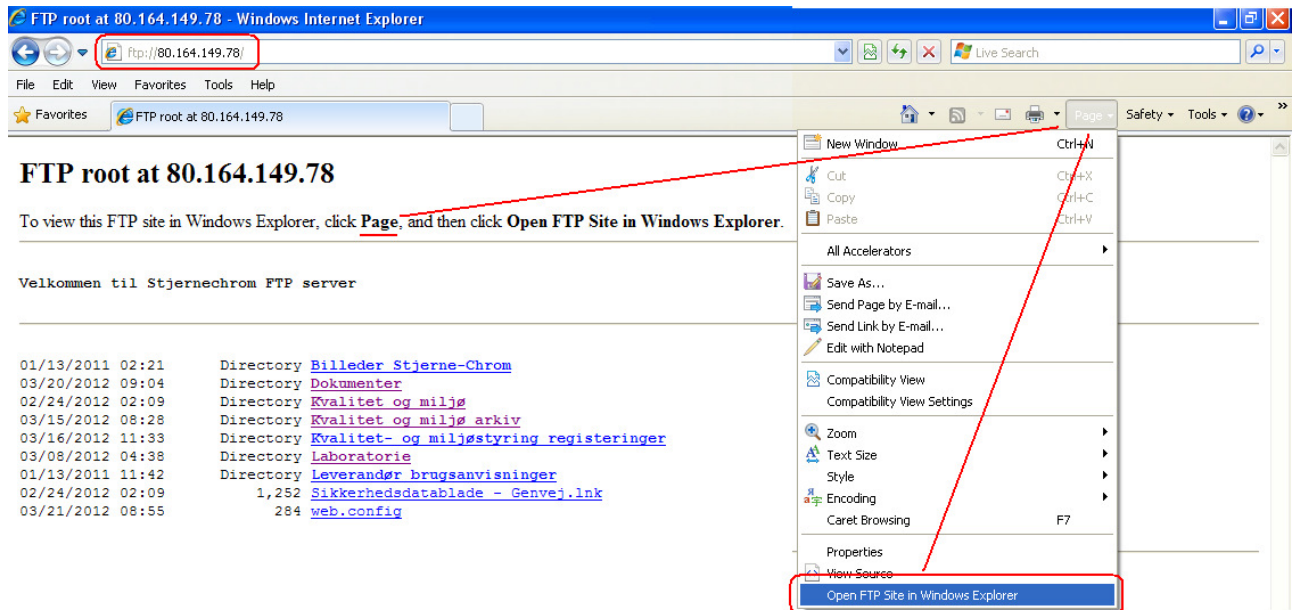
FTP root at 80.164.149.78 - Windows Internet Explorer

ftp://80.164.149.78/

Live Search

File Edit View Favorites Tools Help

Favorites FTP root at 80.164.149.78

Page Safety Tools

FTP root at 80.164.149.78

To view this FTP site in Windows Explorer, click **Page**, and then click **Open FTP Site in Windows Explorer**.

Velkommen til Stjernechrom FTP server

01/13/2011 02:21 Directory Billeder Stjerne-Chrom
03/20/2012 09:04 Directory Dokumenter
02/24/2012 02:09 Directory Kvalitet og miljø
03/15/2012 08:28 Directory Kvalitet og miljø arkiv
03/16/2012 11:33 Directory Kvalitet- og miljøstyring registeringer
03/08/2012 04:38 Directory Laboratorie
01/13/2011 11:42 Directory Leverandør brugsanvisninger
02/24/2012 02:09 1,252 Sikkerhedsdatablade - Genvej.lnk
03/21/2012 08:55 284 web.config

New Window Ctrl+N
Cut Ctrl+X
Copy Ctrl+C
Paste Ctrl+V
All Accelerators
Save As...
Send Page by E-mail...
Send Link by E-mail...
Edit with Notepad
Compatibility View
Compatibility View Settings
Zoom
Text Size
Style
Encoding
Caret Browsing F7
Properties
View Source
Open FTP Site in Windows Explorer